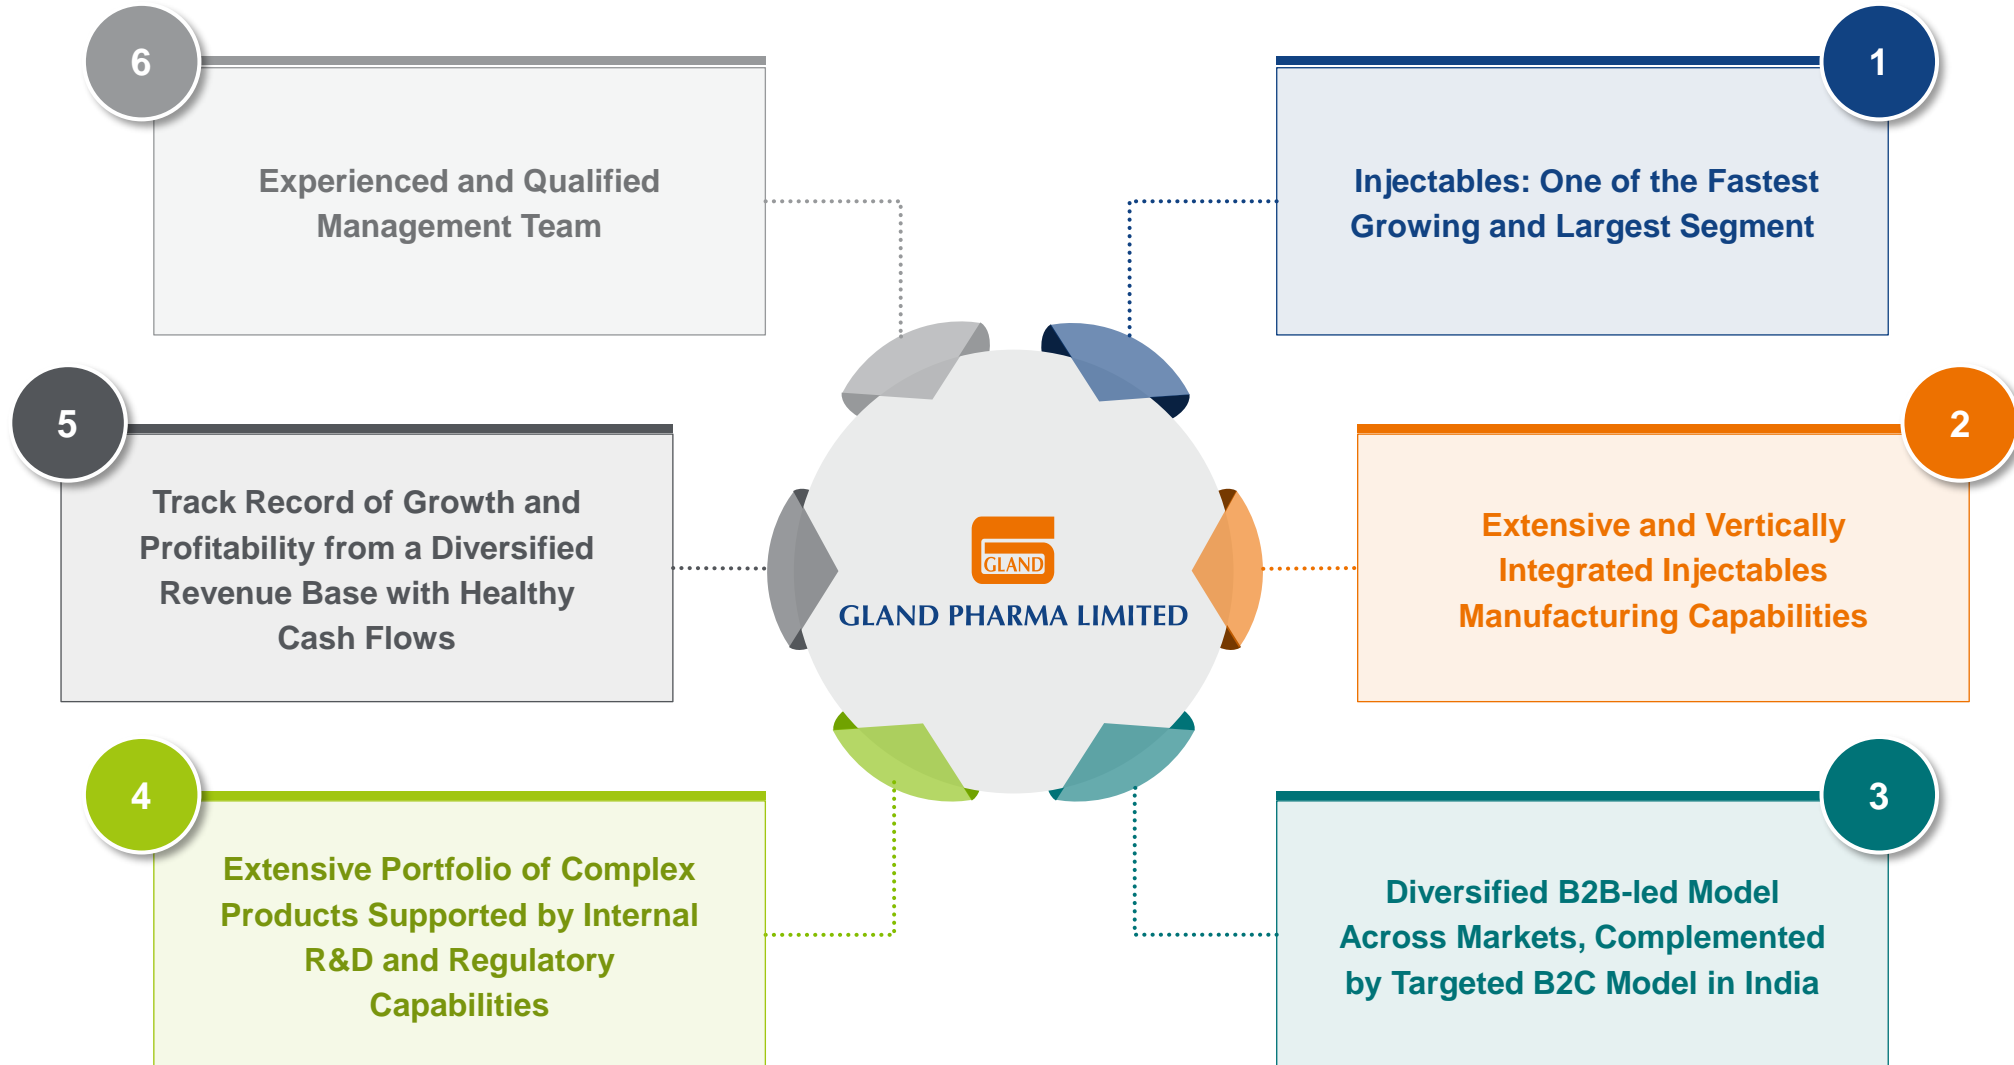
6

Experienced and Qualified Management Team

1

Injectables: One of the Fastest Growing and Largest Segment

5

Track Record of Growth and Profitability from a Diversified Revenue Base with Healthy Cash Flows

GLAND

GLAND PHARMA LIMITED

2

Extensive and Vertically Integrated Injectables Manufacturing Capabilities

4

Extensive Portfolio of Complex Products Supported by Internal R&D and Regulatory Capabilities

3

Diversified B2B-led Model Across Markets, Complemented by Targeted B2C Model in India